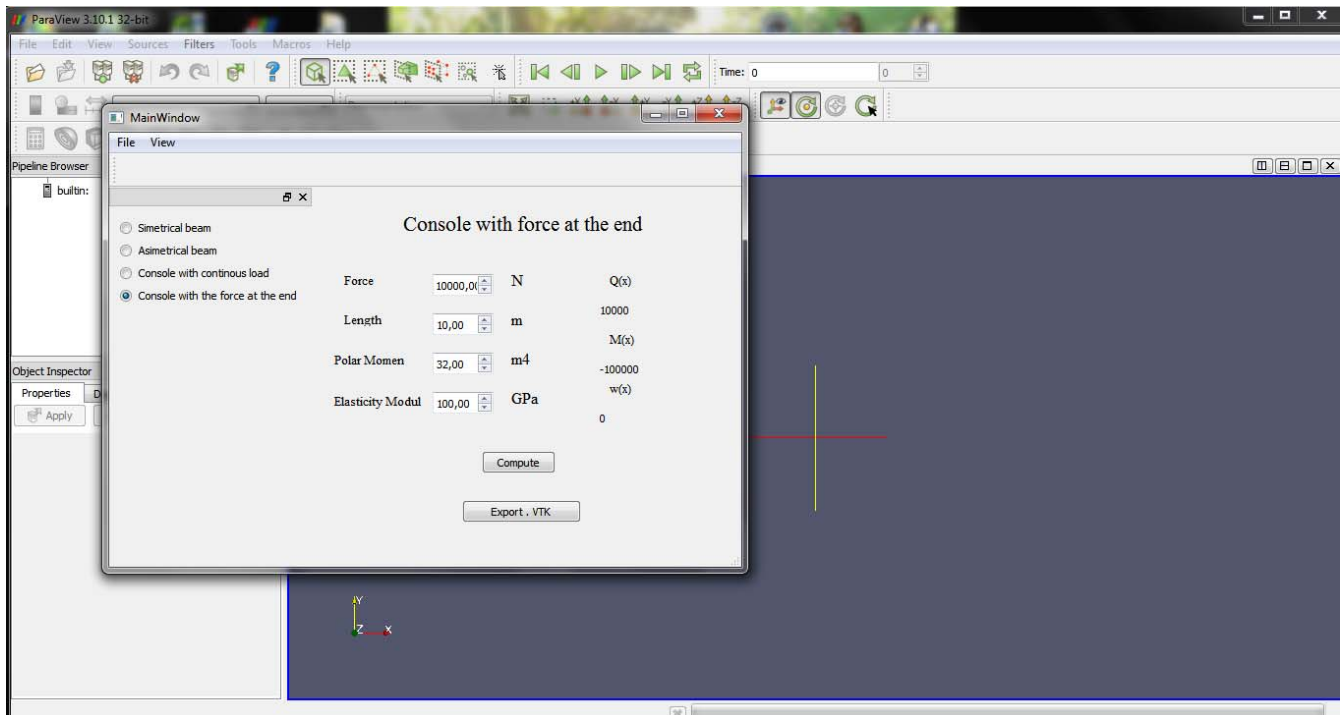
ParaView 3.10.1 32-bit

File Edit View Sources Filters Tools Macros Help

Time: 0

0

MainWindow

File View

Pipeline Browser

builtin:

Simetrical beam
Asimetrical beam
Console with continous load
Console with the force at the end

Console with force at the end

| | | | |
|---|---|---|---|
| Force | 10000,0( | N | Q(x) |
| | | | 10000 |
| Length | 10,00 | m | M(x) |
| Polar Momen | 32,00 | m4 | -100000 |
| | | | w(x) |
| Elasticity Modul | 100,00 | GPa | 0 |

Compute

Export . VTK

Object Inspector

Properties D

Apply

Y

Z X